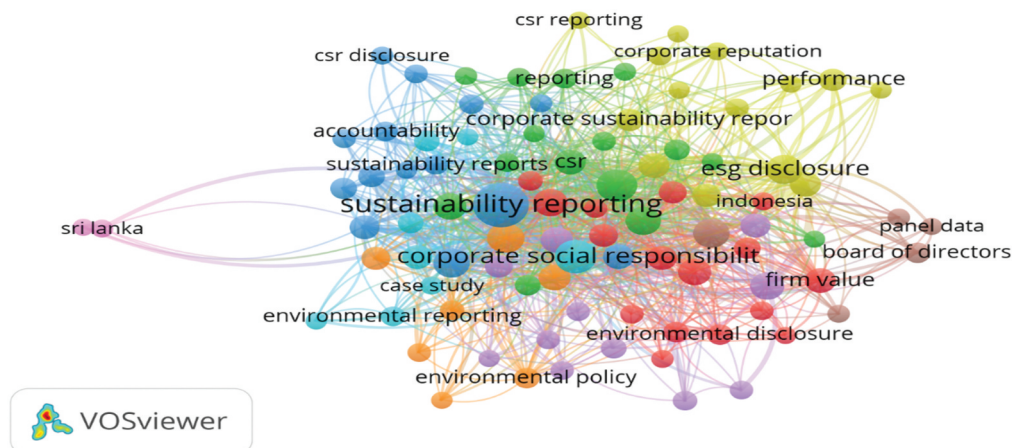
csr reporting
corporate reputation
csr disclosure
reporting
performance
accountability
corporate sustainability repor
sustainability reports
csr
esg disclosure
sustainability reporting
indonesia
sri lanka
panel data
board of directors
corporate social responsibilit
firm value
case study
environmental reporting
environmental disclosure
environmental policy
VOSviewer